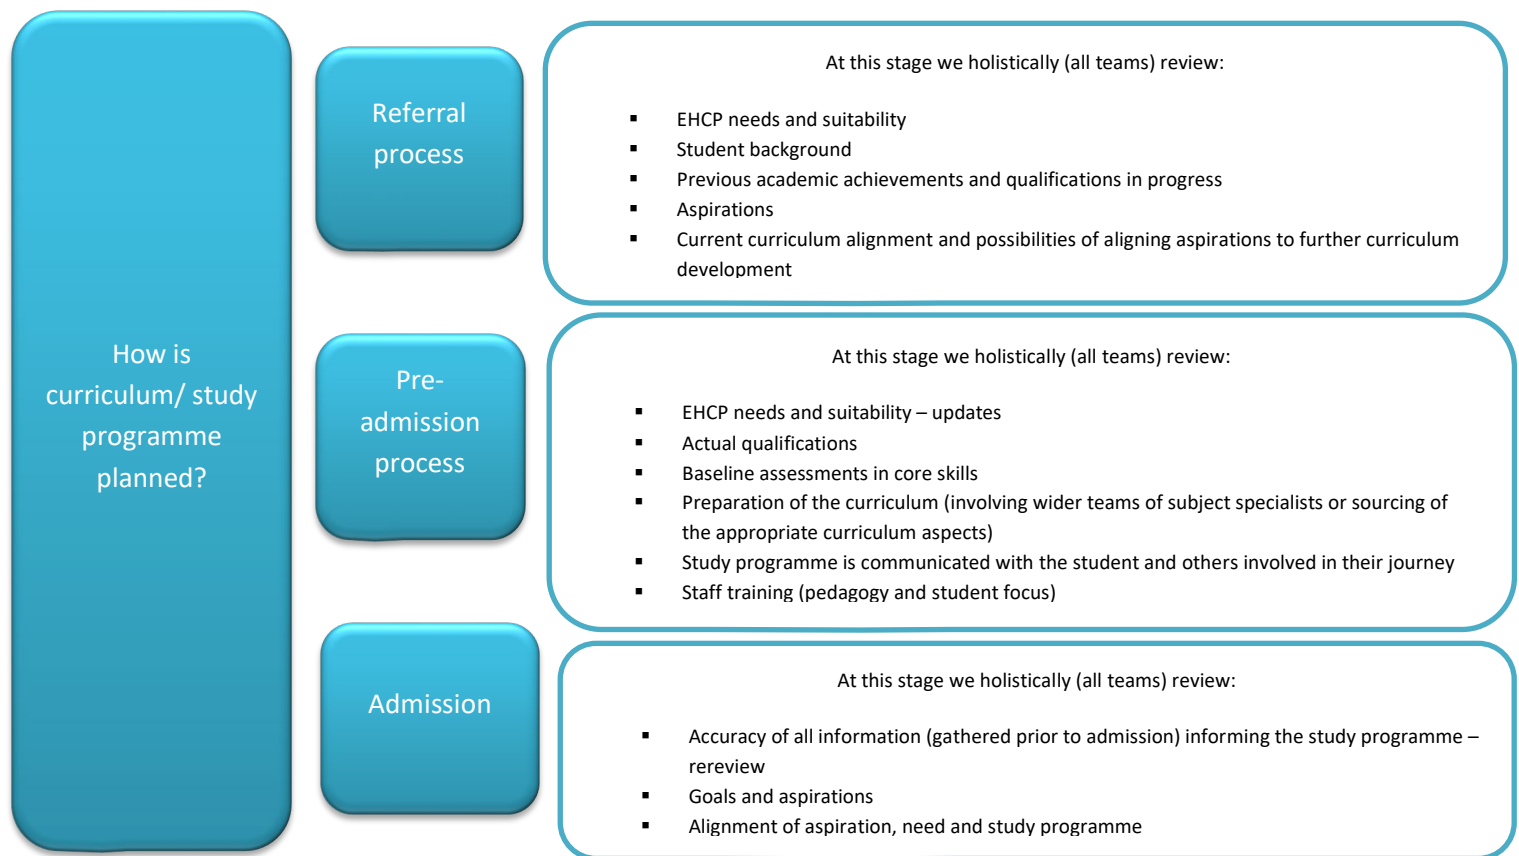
How is curriculum/ study programme planned?

Referral process

At this stage we holistically (all teams) review:

- EHCP needs and suitability
- Student background
- Previous academic achievements and qualifications in progress
- Aspirations
- Current curriculum alignment and possibilities of aligning aspirations to further curriculum development

Pre-admission process

At this stage we holistically (all teams) review:

- EHCP needs and suitability – updates
- Actual qualifications
- Baseline assessments in core skills
- Preparation of the curriculum (involving wider teams of subject specialists or sourcing of the appropriate curriculum aspects)
- Study programme is communicated with the student and others involved in their journey
- Staff training (pedagogy and student focus)

Admission

At this stage we holistically (all teams) review:

- Accuracy of all information (gathered prior to admission) informing the study programme – rereview
- Goals and aspirations
- Alignment of aspiration, need and study programme